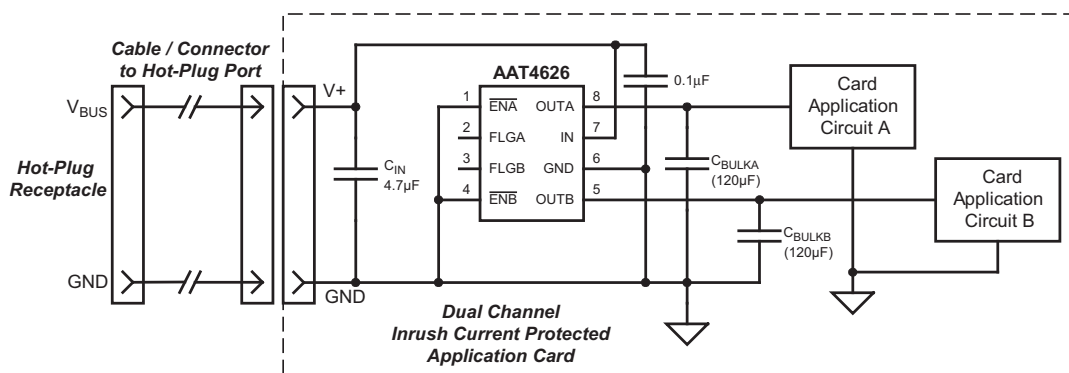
Cable / Connector to Hot-Plug Port

$V_{BUS}$

Hot-Plug Receptacle

GND

V+

$C_{IN}$ 4.7µF

GND

AAT4626

1 $\overline{ENA}$

2 FLGA

3 FLGB

4 $\overline{ENB}$

OUTA 8

IN 7

GND 6

OUTB 5

0.1µF

$C_{BULKA}$ (120µF)

$C_{BULKB}$ (120µF)

Card Application Circuit A

Card Application Circuit B

Dual Channel Inrush Current Protected Application Card